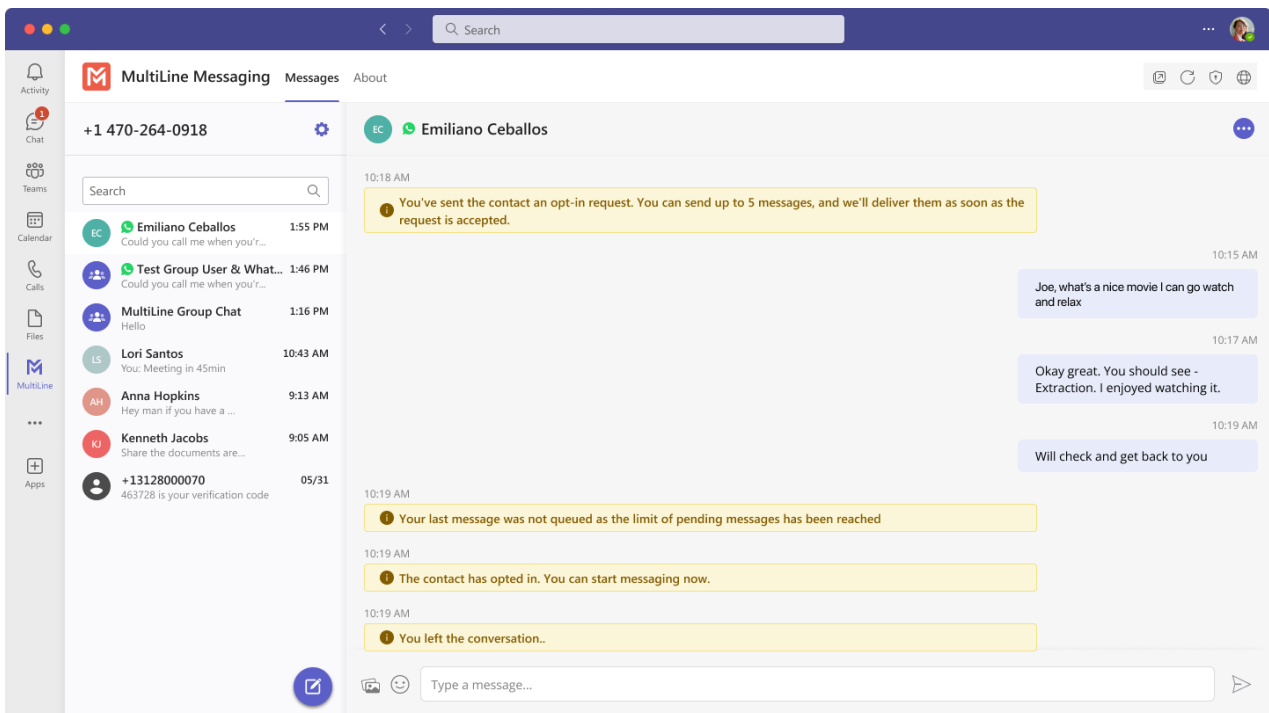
Search

Activity
1
Chat
Teams
Calendar
Calls
Files
MultiLine
...
Apps

MultiLine Messaging Messages About

+1 470-264-0918

Search

EC Emiliano Ceballos 1:55 PM
Could you call me when you'r...

Test Group User & What... 1:46 PM
Could you call me when you'r...

MultiLine Group Chat 1:16 PM
Hello

LS Lori Santos 10:43 AM
You: Meeting in 45min

AH Anna Hopkins 9:13 AM
Hey man if you have a ...

KJ Kenneth Jacobs 9:05 AM
Share the documents are...

+13128000070 05/31
463728 is your verification code

EC Emiliano Ceballos

10:18 AM
You've sent the contact an opt-in request. You can send up to 5 messages, and we'll deliver them as soon as the request is accepted.

10:15 AM
Joe, what's a nice movie I can go watch and relax

10:17 AM
Okay great. You should see - Extraction. I enjoyed watching it.

10:19 AM
Will check and get back to you

10:19 AM
Your last message was not queued as the limit of pending messages has been reached

10:19 AM
The contact has opted in. You can start messaging now.

10:19 AM
You left the conversation..

Type a message...